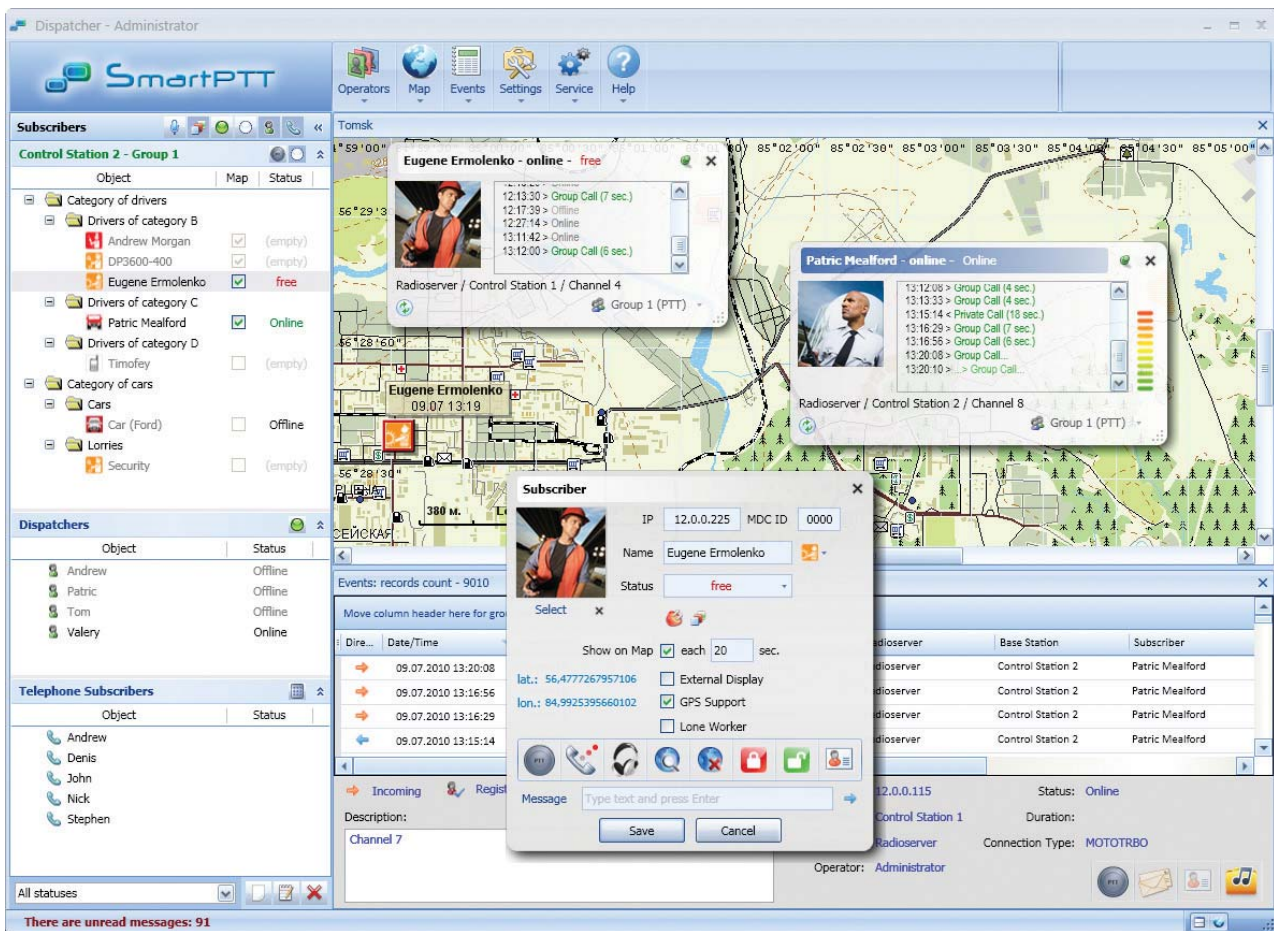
Dispatcher - Administrator

SmartPTT

Operators Map Events Settings Service Help

Subscribers

Control Station 2 - Group 1

| Object | Map | Status |
|---|---|---|
| Category of drivers | | |
| Drivers of category B | | |
| Andrew Morgan | | (empty) |
| DP3600-400 | | (empty) |
| Eugene Ermolenko | | free |
| Drivers of category C | | |
| Patric Mealford | | Online |
| Drivers of category D | | |
| Timofey | | (empty) |
| Category of cars | | |
| Cars | | |
| Car (Ford) | | Offline |
| Lorries | | |
| Security | | (empty) |

Dispatchers

| Object | Status |
|---|---|
| Andrew | Offline |
| Patric | Offline |
| Tom | Offline |
| Valery | Online |

Telephone Subscribers

| Object | Status |
|---|---|
| Andrew | |
| Denis | |
| John | |
| Nick | |
| Stephen | |

All statuses

There are unread messages: 91

Tomsk

85°02'00" 85°02'30" 85°03'00" 85°03'30" 85°04'00" 85°04'30" 85°05'00"

56°29'3
56°28'60"
56°28'30"

Eugene Ermolenko - online - free

12:13:20 > Group Call (7 sec.)
12:17:39 > Offline
12:27:14 > Online
13:11:42 > Online
13:12:00 > Group Call (6 sec.)

Radioserver / Control Station 1 / Channel 4

Group 1 (PTT)

Patric Mealford - online - Online

13:12:08 > Group Call (4 sec.)
13:13:33 > Group Call (4 sec.)
13:15:14 < Private Call (18 sec.)
13:16:29 > Group Call (7 sec.)
13:16:56 > Group Call (6 sec.)
13:20:08 > Group Call...
13:20:10 > ...> Group Call...

Radioserver / Control Station 2 / Channel 8

Group 1 (PTT)

Eugene Ermolenko
09.07 13:19

380 м.

СЕЙСКАЯ

Subscriber

IP 12.0.0.225 MDC ID 0000

Name Eugene Ermolenko

Status free

Select

Show on Map each 20 sec.

lat.: 56,4777267957106
lon.: 84,9925395660102

External Display
GPS Support
Lone Worker

Message Type text and press Enter

Save Cancel

Events: records count - 9010

Move column header here for gro

| Dire... | Date/Time | adioserver | Base Station | Subscriber |
|---|---|---|---|---|
| | 09.07.2010 13:20:08 | dioserver | Control Station 2 | Patric Mealford |
| | 09.07.2010 13:16:56 | dioserver | Control Station 2 | Patric Mealford |
| | 09.07.2010 13:16:29 | dioserver | Control Station 2 | Patric Mealford |
| | 09.07.2010 13:15:14 | dioserver | Control Station 2 | Patric Mealford |

Incoming Regist

Description:
Channel 7

12.0.0.115 Status: Online
Control Station 1 Duration:
Radioserver Connection Type: MOTOTRBO
Operator: Administrator